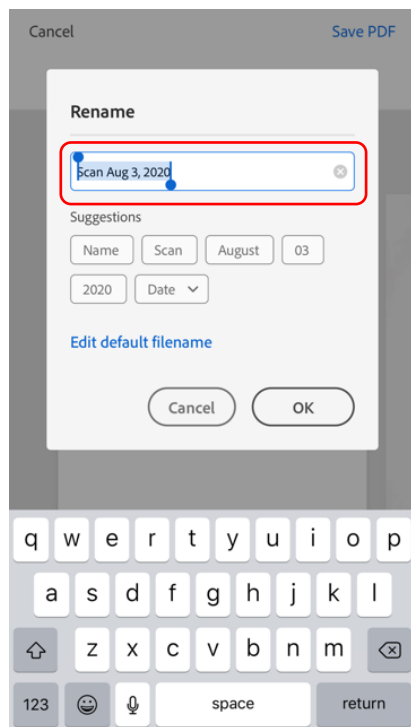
Cancel

Save PDF

Rename

Scan Aug 3, 2020

Suggestions

Name

Scan

August

03

2020

Date

Edit default filename

Cancel

OK

q w e r t y u i o p

a s d f g h j k l

z x c v b n m

123

space

return